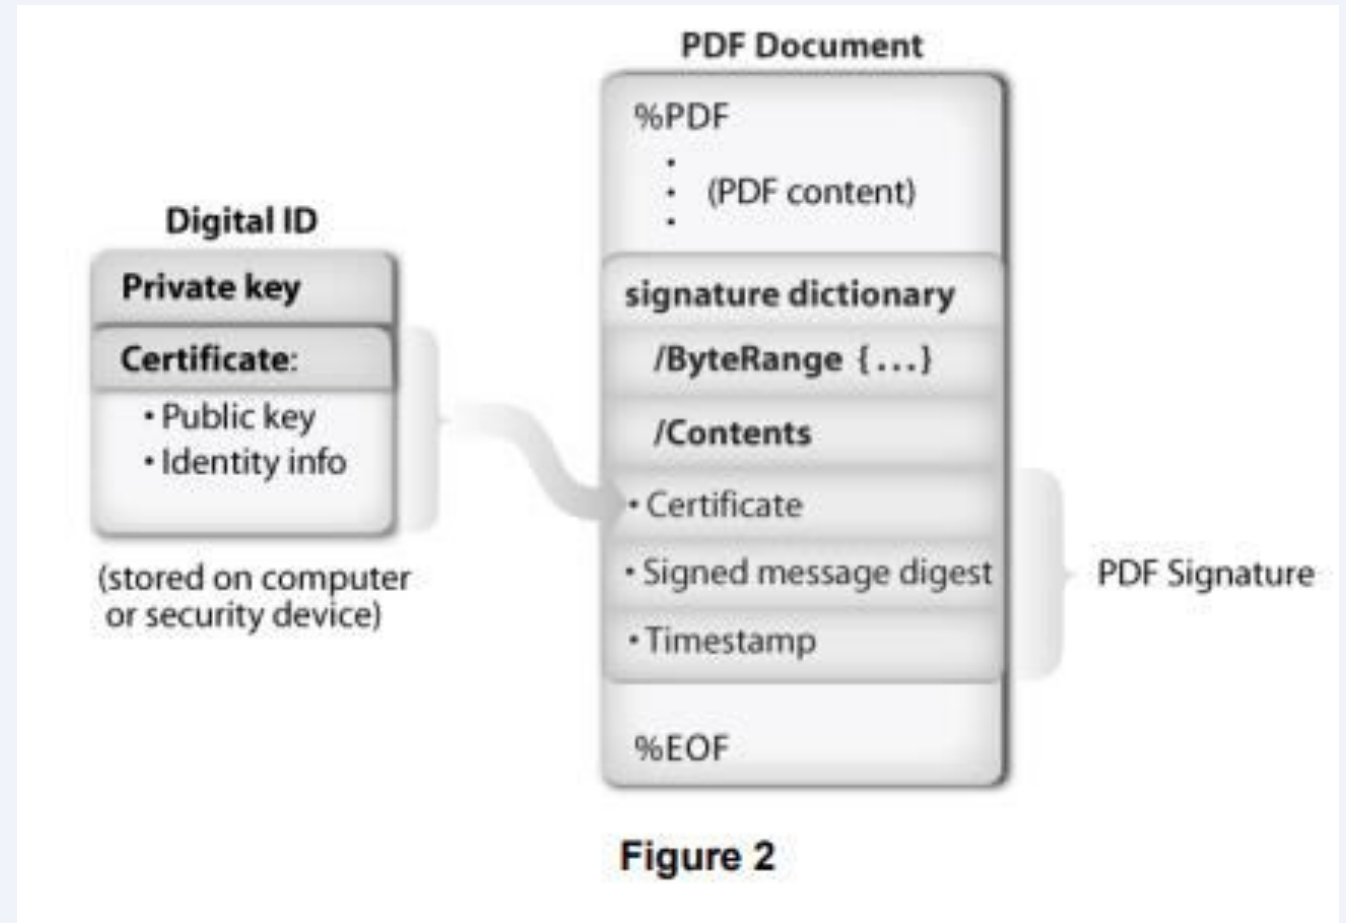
PDF Document

%PDF
·
· (PDF content)
·

signature dictionary
/ByteRange {...}
/Contents
• Certificate
• Signed message digest
• Timestamp

%EOF

Digital ID
Private key
Certificate:
• Public key
• Identity info

(stored on computer or security device)

PDF Signature

Figure 2